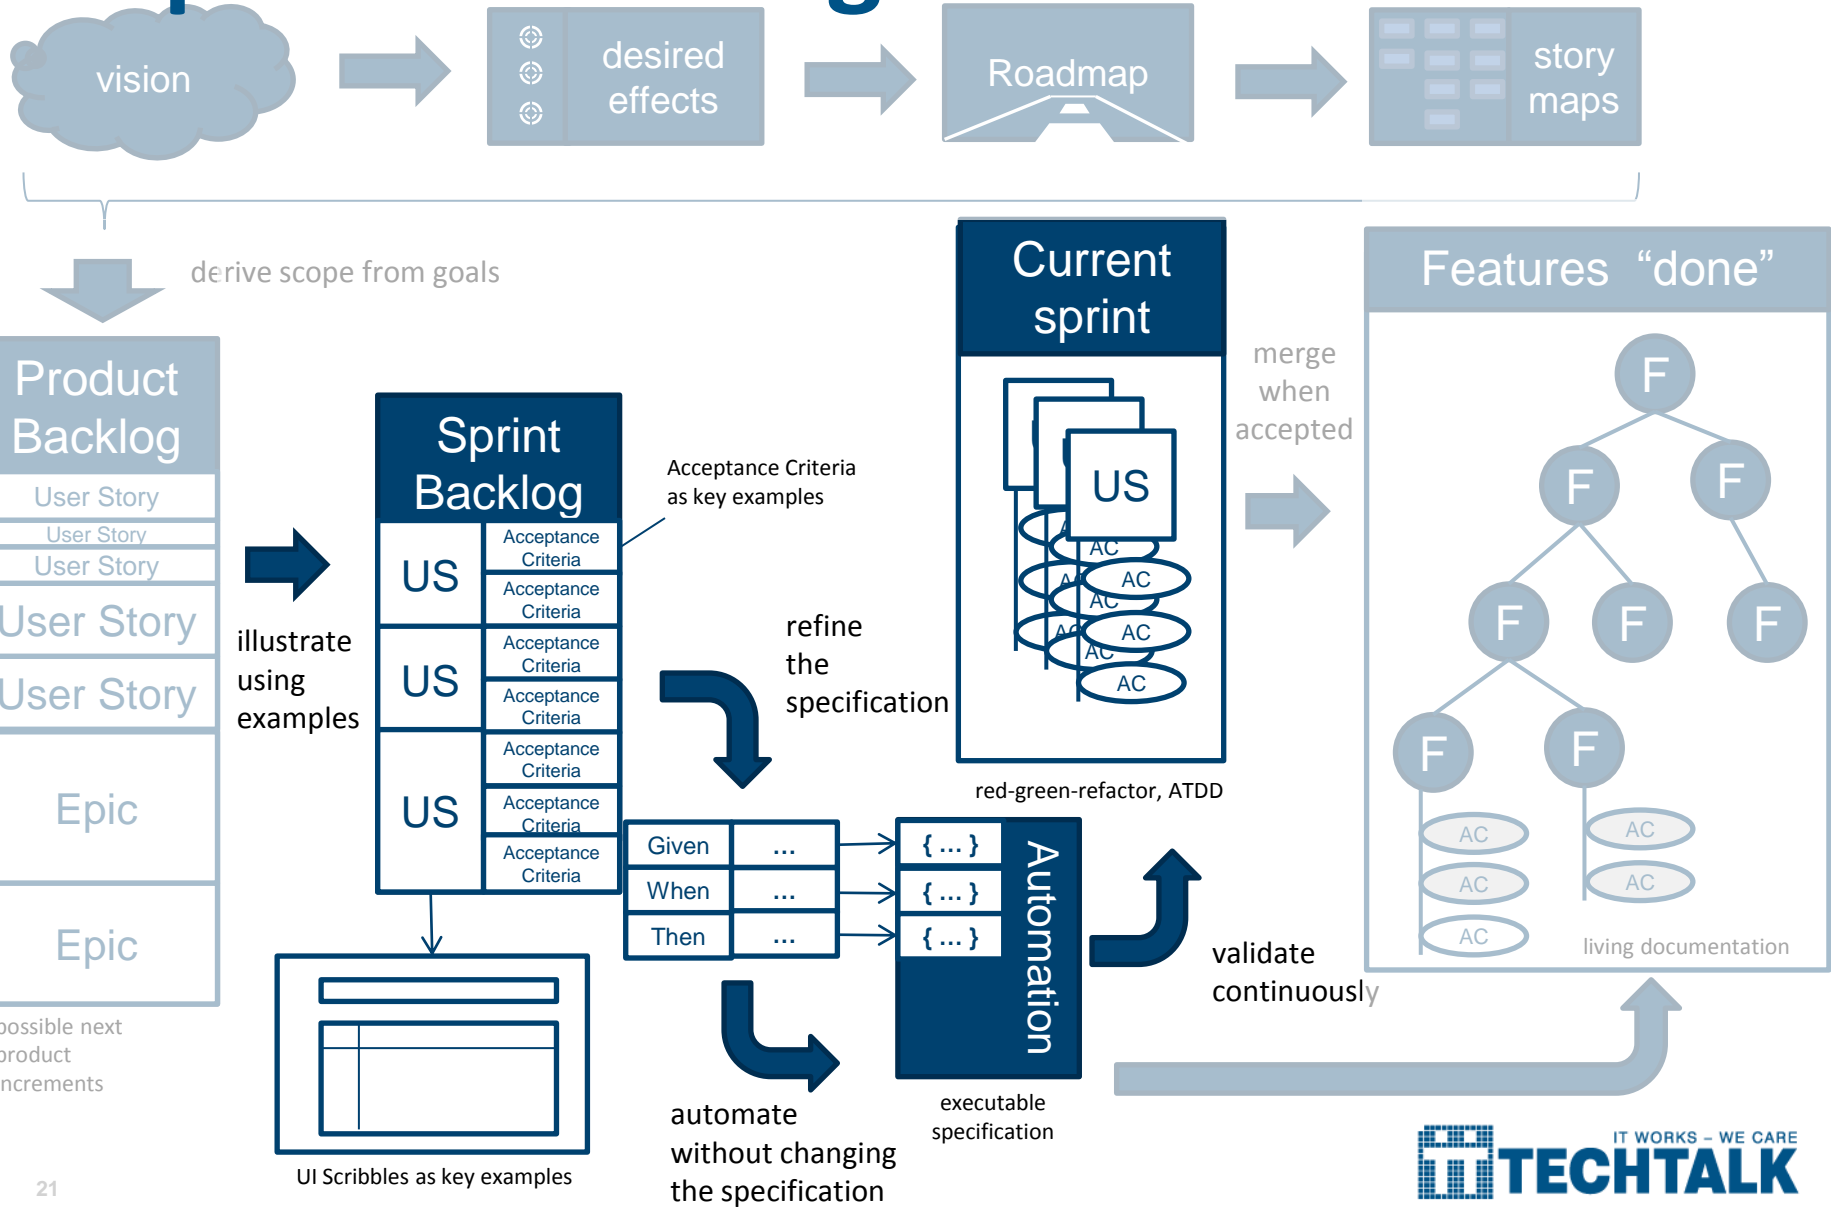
vision

desired effects

Roadmap

story maps

derive scope from goals

Product Backlog

User Story
User Story
User Story
User Story
User Story

Epic

Epic

possible next product increments

illustrate using examples

Sprint Backlog

| US | Acceptance Criteria |
|---|---|
| | Acceptance Criteria |
| US | Acceptance Criteria |
| | Acceptance Criteria |
| US | Acceptance Criteria |
| | Acceptance Criteria |
| | Acceptance Criteria |

Acceptance Criteria as key examples

refine the specification

Current sprint

US

AC
AC
AC
AC
AC
AC
AC
AC
AC

red-green-refactor, ATDD

merge when accepted

Features “done”

F
F
F
F
F
F
F
F

AC
AC
AC
AC
AC

living documentation

| Given | ... |
|---|---|
| When | ... |
| Then | ... |

{ ... }
{ ... }
{ ... }

Automation

validate continuously

UI Scribbles as key examples

automate without changing the specification

executable specification

IT WORKS – WE CARE
TECHTALK

21